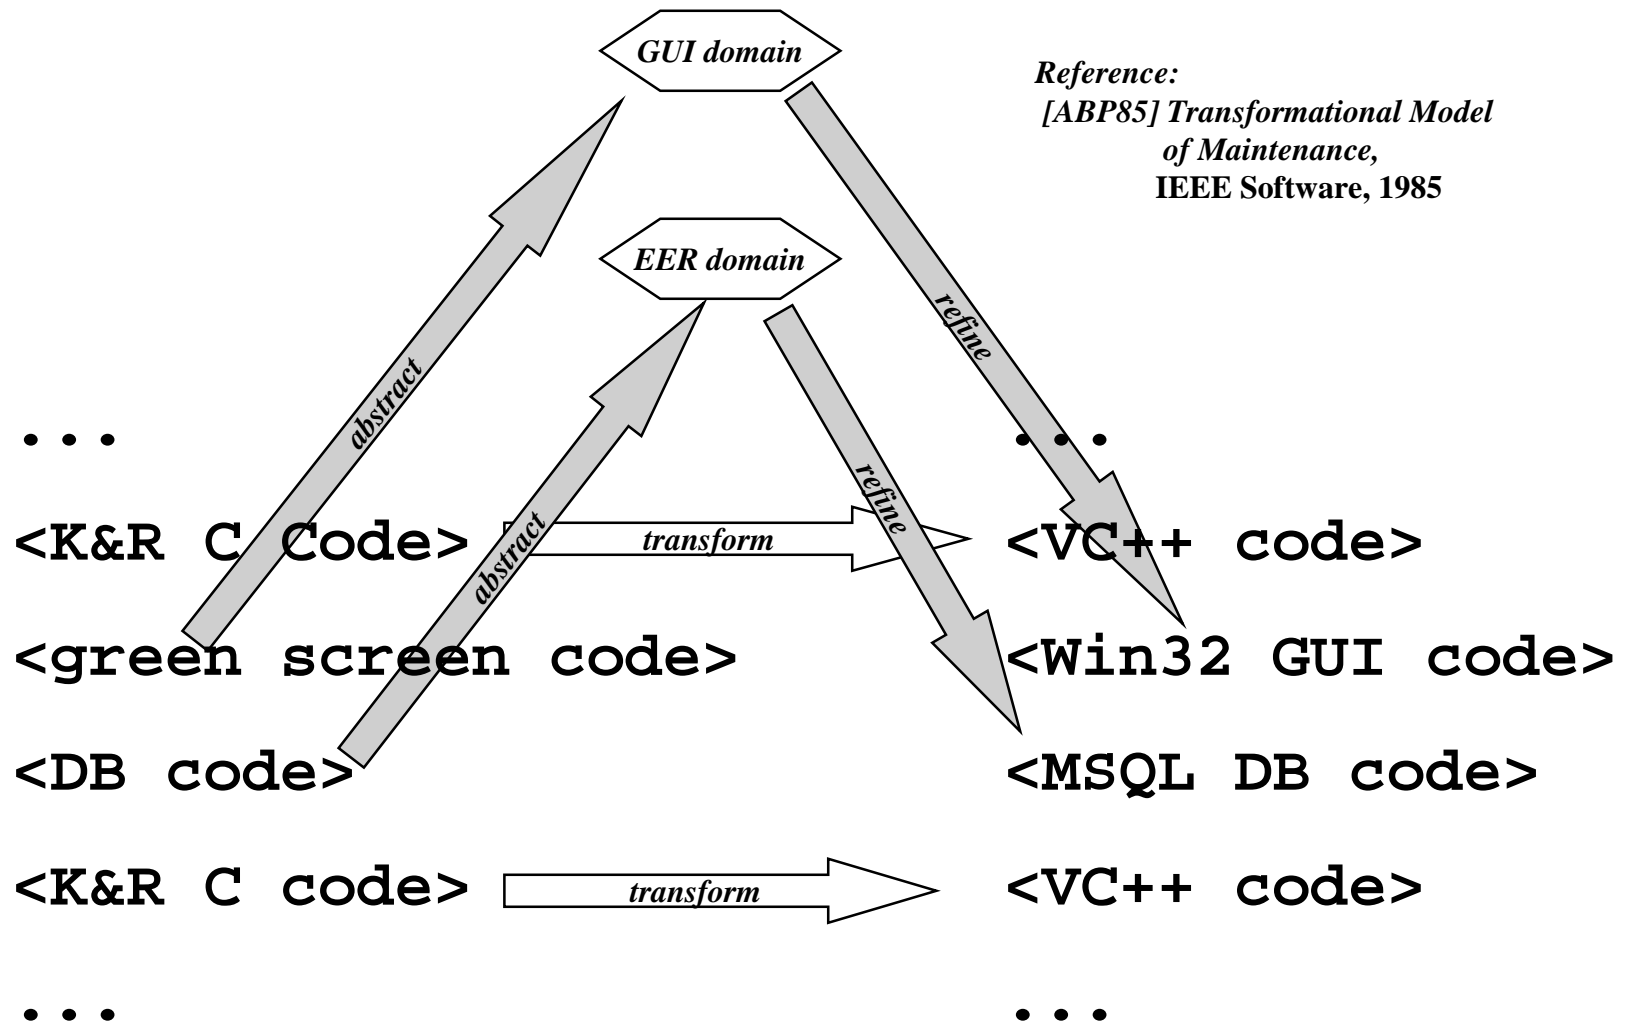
GUI domain

Reference:
[ABP85] Transformational Model of Maintenance,
IEEE Software, 1985

EER domain

abstract

refine

abstract

refine

...

<K&R C Code> transform <VC++ code>

<green screen code> <Win32 GUI code>

<DB code> <MSQL DB code>

<K&R C code> transform <VC++ code>

... ...